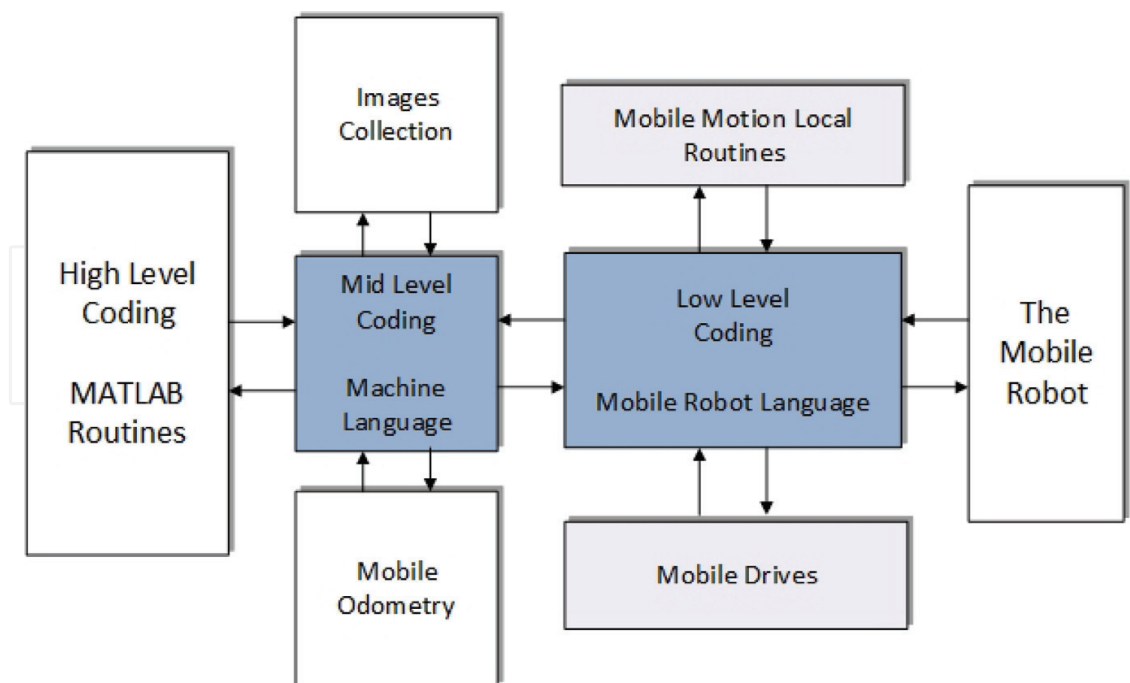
High Level Coding

MATLAB Routines

Images Collection

Mid Level Coding

Machine Language

Mobile Odometry

Mobile Motion Local Routines

Low Level Coding

Mobile Robot Language

Mobile Drives

The Mobile Robot